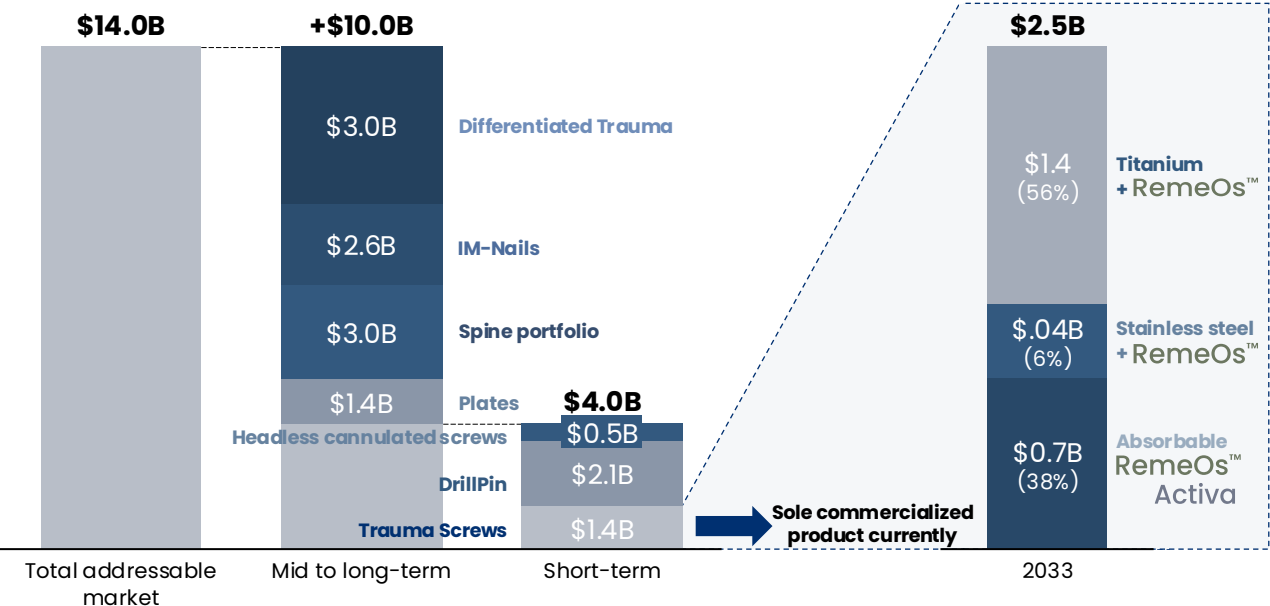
$14.0B

+$10.0B

$3.0B Differentiated Trauma

$2.6B IM-Nails

$3.0B Spine portfolio

$1.4B Plates

$4.0B

Headless cannulated screws $0.5B

DrillPin $2.1B

Trauma Screws $1.4B

Sole commercialized product currently

$2.5B

$1.4 (56%) Titanium + RemeOs™

$.04B (6%) Stainless steel + RemeOs™

$0.7B (38%) Absorbable RemeOs™ Activa

Total addressable market

Mid to long-term

Short-term

2033